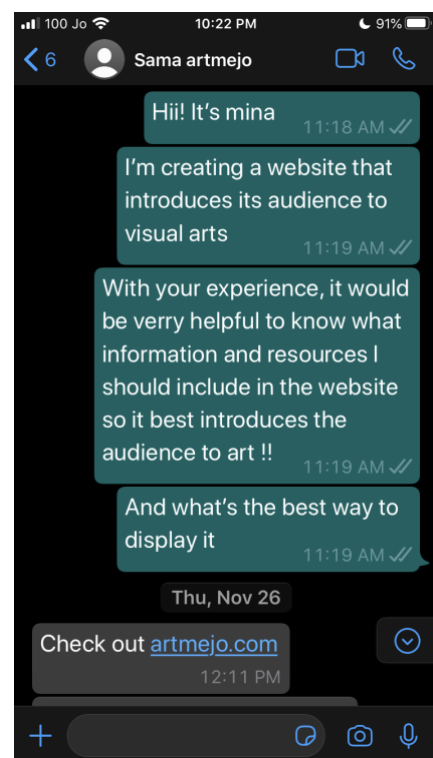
100 Jo 10:22 PM 91%

6 Sama artmejo

Hii! It's mina 11:18 AM

I'm creating a website that introduces its audience to visual arts 11:19 AM

With your experience, it would be verry helpful to know what information and resources I should include in the website so it best introduces the audience to art !! 11:19 AM

And what's the best way to display it 11:19 AM

Thu, Nov 26

Check out artmejo.com 12:11 PM

+